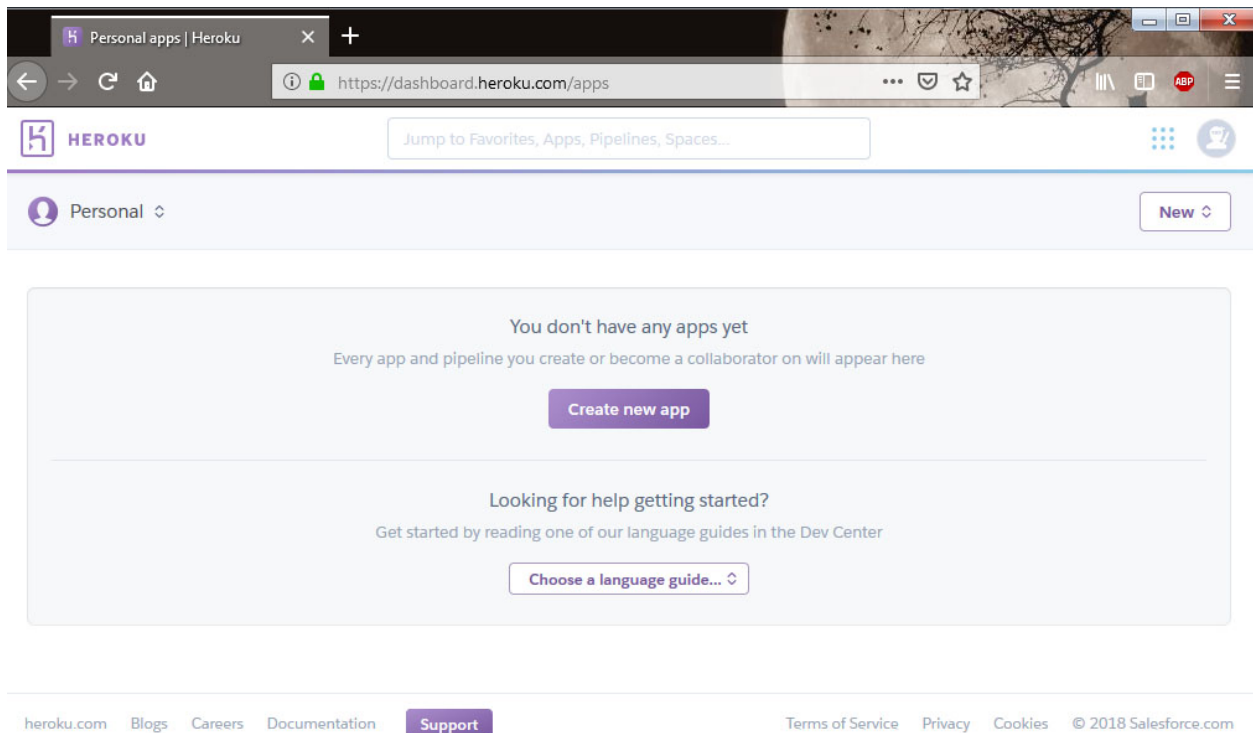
Personal apps | Heroku

https://dashboard.heroku.com/apps

ABP

HEROKU

Jump to Favorites, Apps, Pipelines, Spaces...

Personal

New

You don't have any apps yet

Every app and pipeline you create or become a collaborator on will appear here

Create new app

Looking for help getting started?

Get started by reading one of our language guides in the Dev Center

Choose a language guide...

heroku.com Blogs Careers Documentation Support

Terms of Service Privacy Cookies © 2018 Salesforce.com